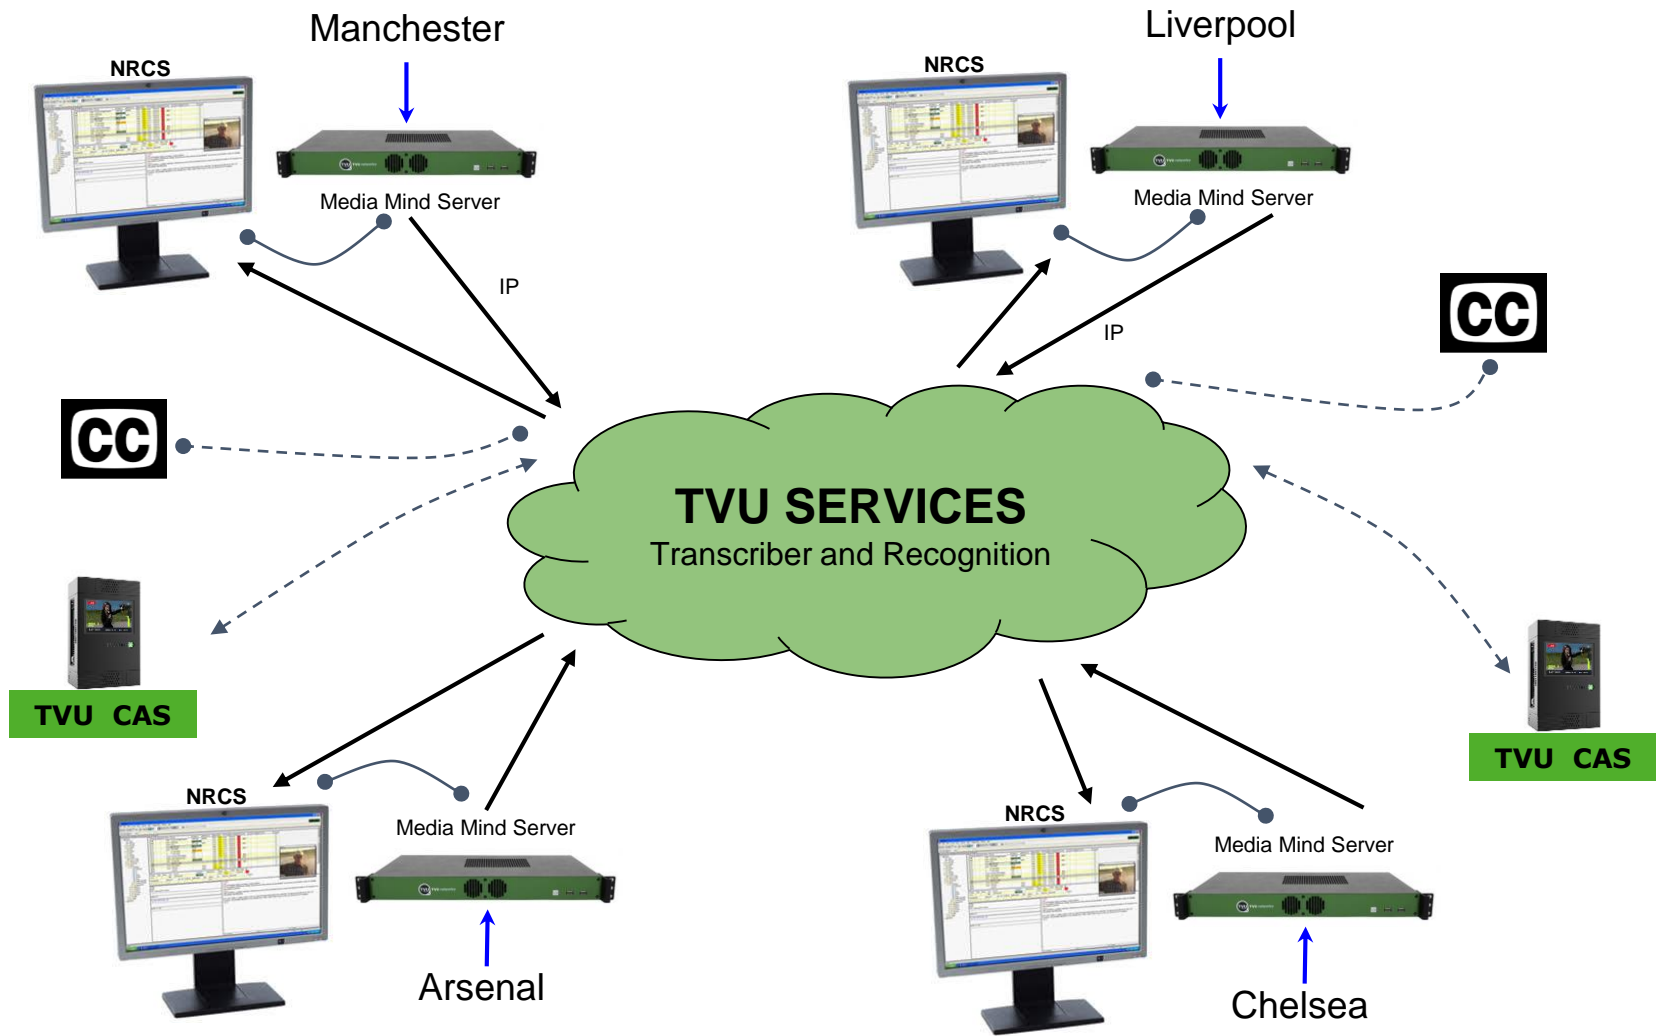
Manchester

NRCS

Media Mind Server

IP

Liverpool

NRCS

Media Mind Server

IP

CC

CC

TVU SERVICES
Transcriber and Recognition

TVU CAS

TVU CAS

NRCS

Media Mind Server

Arsenal

NRCS

Media Mind Server

Chelsea